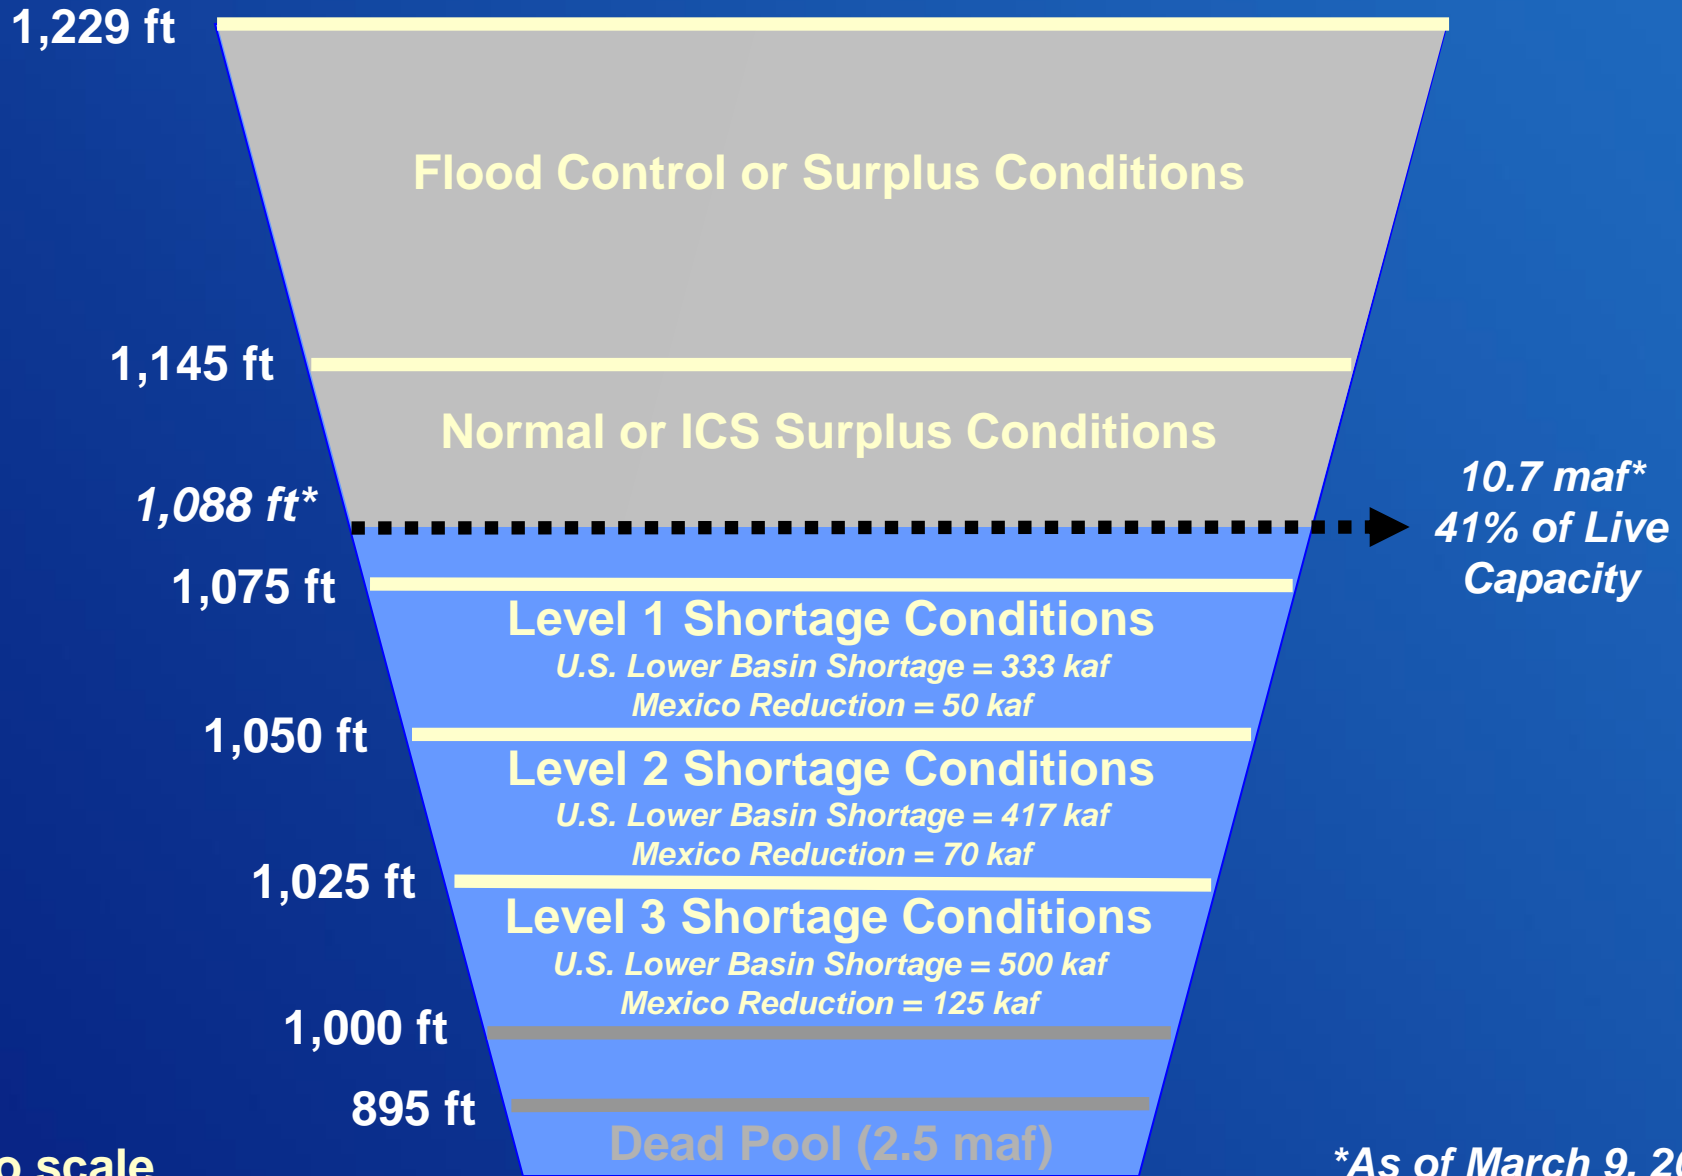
1,229 ft

Flood Control or Surplus Conditions

1,145 ft

Normal or ICS Surplus Conditions

1,088 ft*

10.7 maf*
41% of Live Capacity

1,075 ft

Level 1 Shortage Conditions
U.S. Lower Basin Shortage = 333 kaf
Mexico Reduction = 50 kaf

1,050 ft

Level 2 Shortage Conditions
U.S. Lower Basin Shortage = 417 kaf
Mexico Reduction = 70 kaf

1,025 ft

Level 3 Shortage Conditions
U.S. Lower Basin Shortage = 500 kaf
Mexico Reduction = 125 kaf

1,000 ft

895 ft

Dead Pool (2.5 maf)

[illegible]o scale

*As of March 9, 2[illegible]